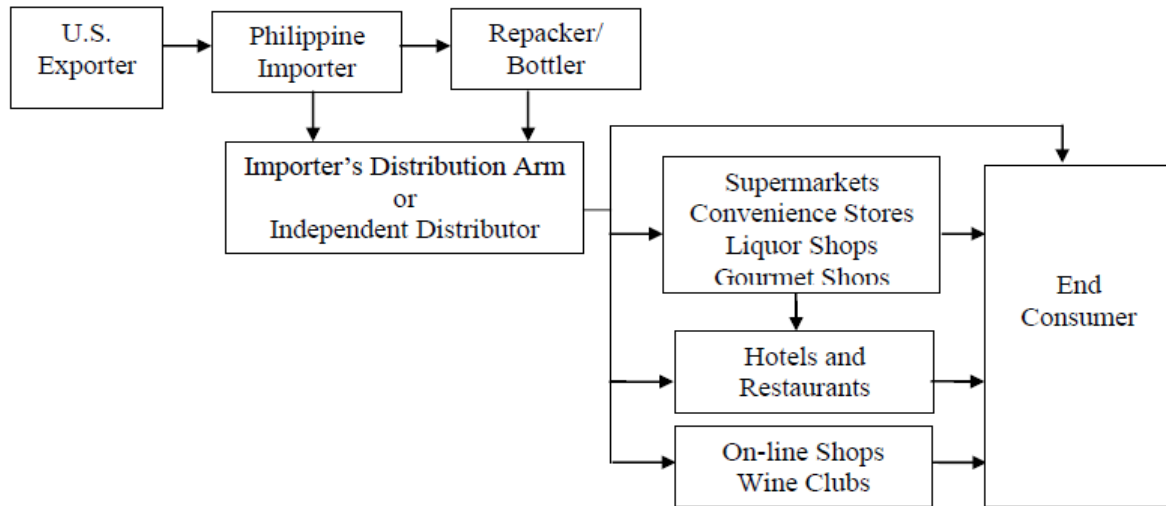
U.S. Exporter

Philippine Importer

Repacker/ Bottler

Importer's Distribution Arm
or
Independent Distributor

Supermarkets
Convenience Stores
Liquor Shops
Gourmet Shops

Hotels and Restaurants

On-line Shops
Wine Clubs

End Consumer